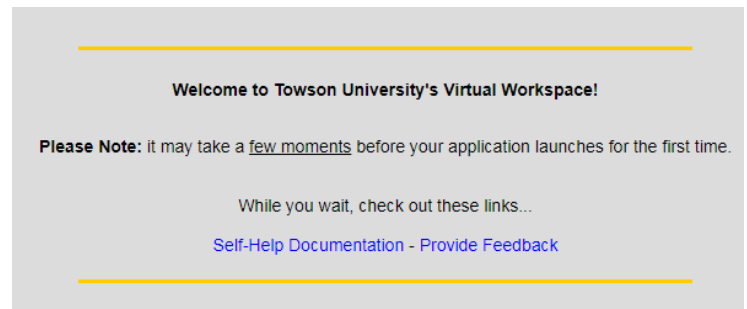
Welcome to Towson University's Virtual Workspace!

Please Note: it may take a few moments before your application launches for the first time.

While you wait, check out these links...

Self-Help Documentation - Provide Feedback